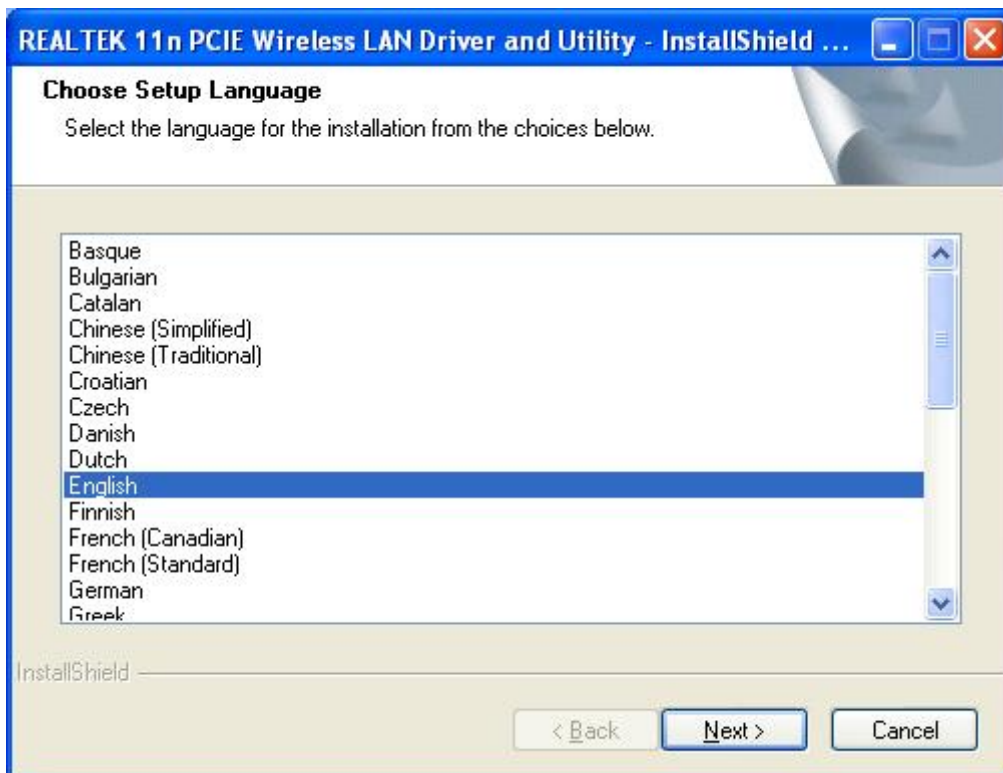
REALTEK 11n PCIE Wireless LAN Driver and Utility - InstallShield ...

Choose Setup Language

Select the language for the installation from the choices below.

Basque
Bulgarian
Catalan
Chinese (Simplified)
Chinese (Traditional)
Croatian
Czech
Danish
Dutch
English
Finnish
French (Canadian)
French (Standard)
German
Greek

InstallShield

< Back
Next >
Cancel